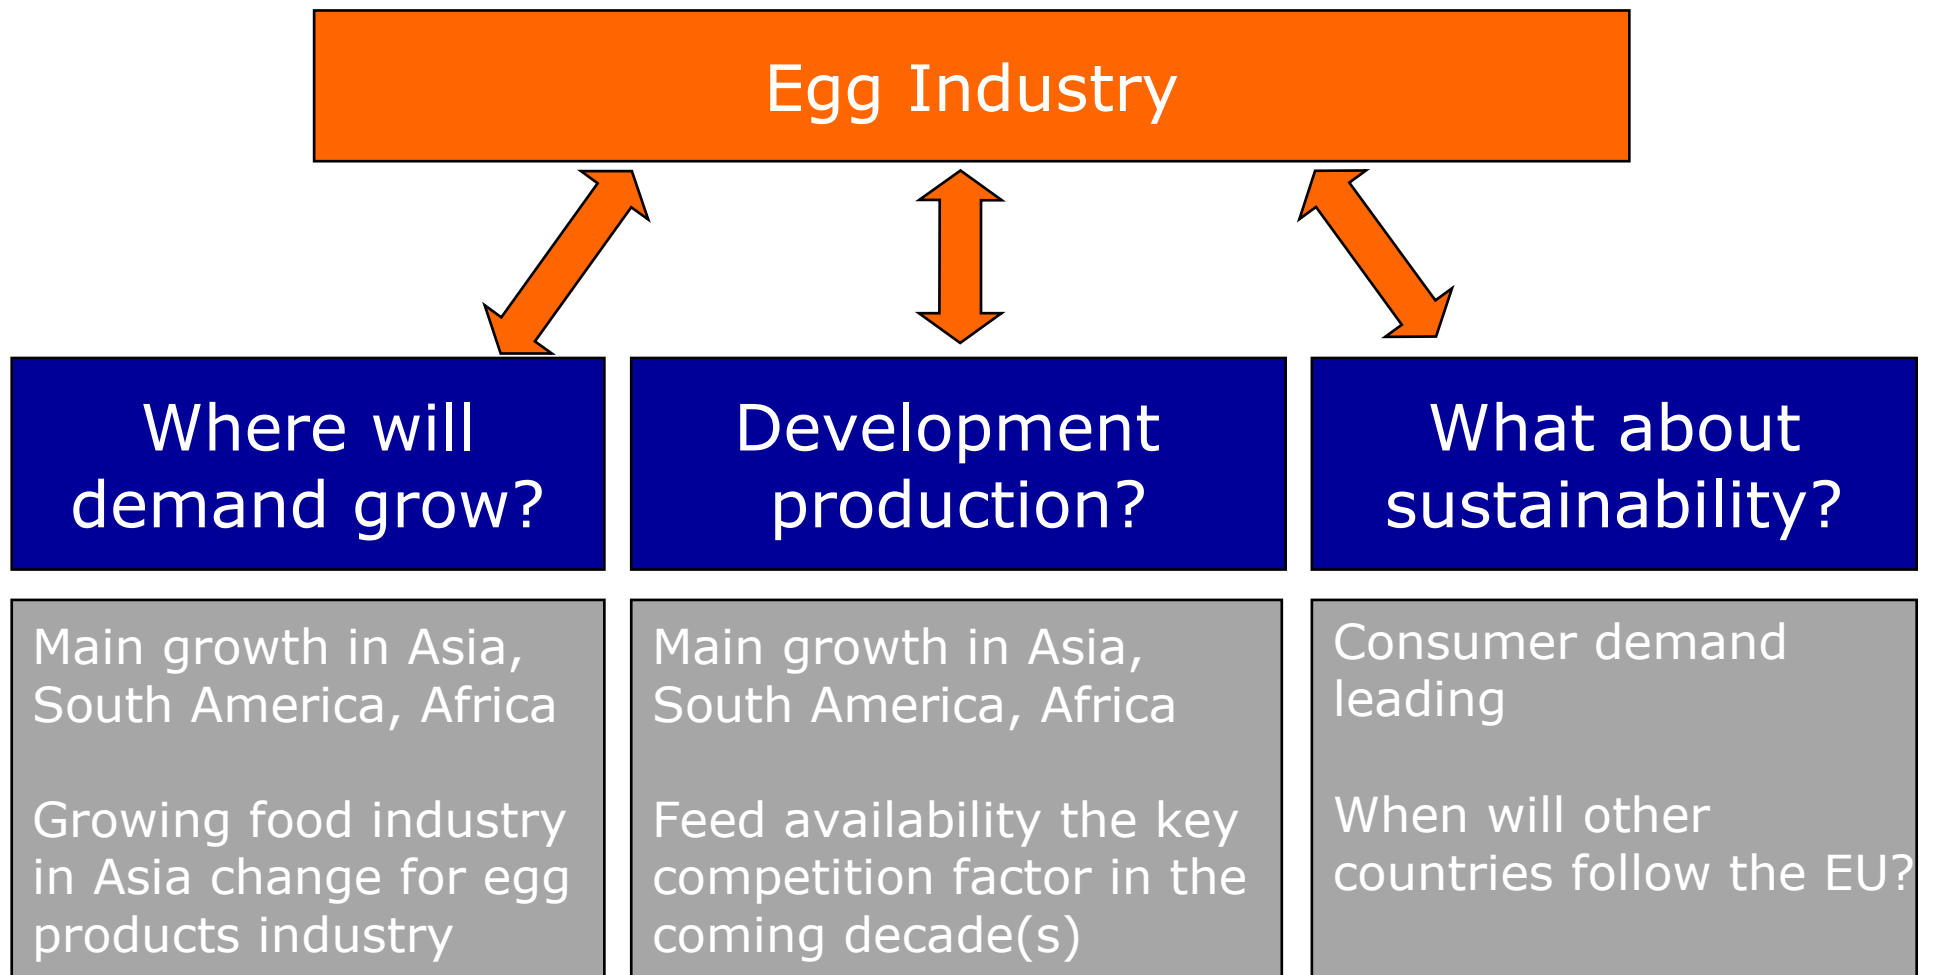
Egg Industry

Where will demand grow?

Development production?

What about sustainability?

Main growth in Asia, South America, Africa

Growing food industry in Asia change for egg products industry

Main growth in Asia, South America, Africa

Feed availability the key competition factor in the coming decade(s)

Consumer demand leading

When will other countries follow the EU?